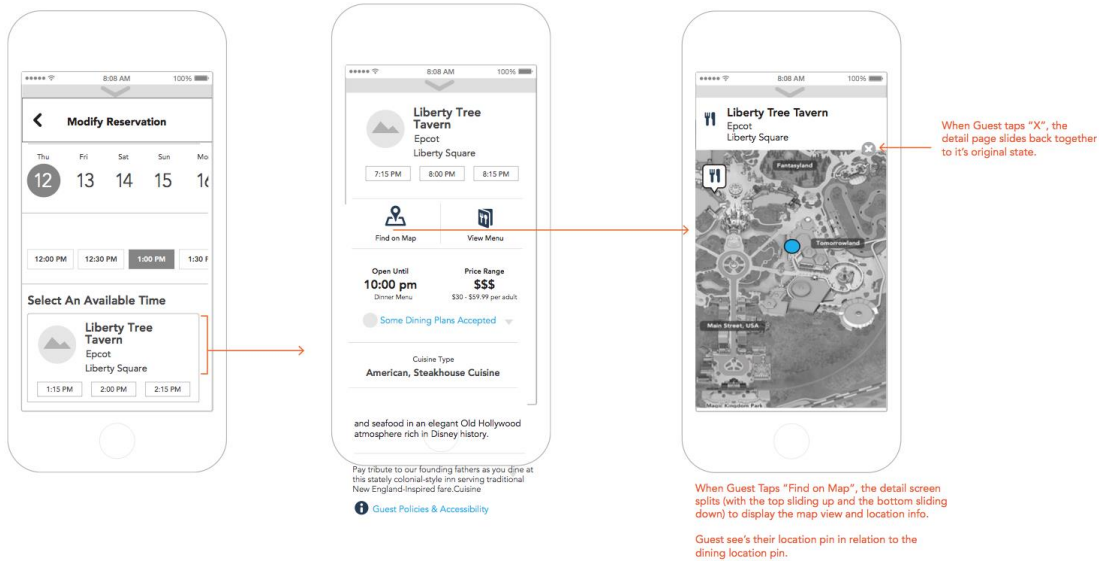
●●●●● 8:08 AM 100%

Modify Reservation

Thu 12
Fri 13
Sat 14
Sun 15
Mo 1(

12:00 PM
12:30 PM
1:00 PM
1:30 F

Select An Available Time

Liberty Tree Tavern
Epcot
Liberty Square

1:15 PM
2:00 PM
2:15 PM

●●●●● 8:08 AM 100%

Liberty Tree Tavern
Epcot
Liberty Square

7:15 PM
8:00 PM
8:15 PM

Find on Map
View Menu

Open Until
10:00 pm
Dinner Menu

Price Range
$$$
$30 - $59.99 per adult

Some Dining Plans Accepted

Cuisine Type
American, Steakhouse Cuisine

and seafood in an elegant Old Hollywood atmosphere rich in Disney history.

Pay tribute to our founding fathers as you dine at this stately colonial-style inn serving traditional New England-Inspired fare.Cuisine

Guest Policies & Accessibility

●●●●● 8:08 AM 100%

Liberty Tree Tavern
Epcot
Liberty Square

Fantasyland
Tomorrowland
Main Street, USA
Magic Kingdom Park

When Guest taps "X", the detail page slides back together to it's original state.

When Guest Taps "Find on Map", the detail screen splits (with the top sliding up and the bottom sliding down) to display the map view and location info.

Guest see's their location pin in relation to the dining location pin.